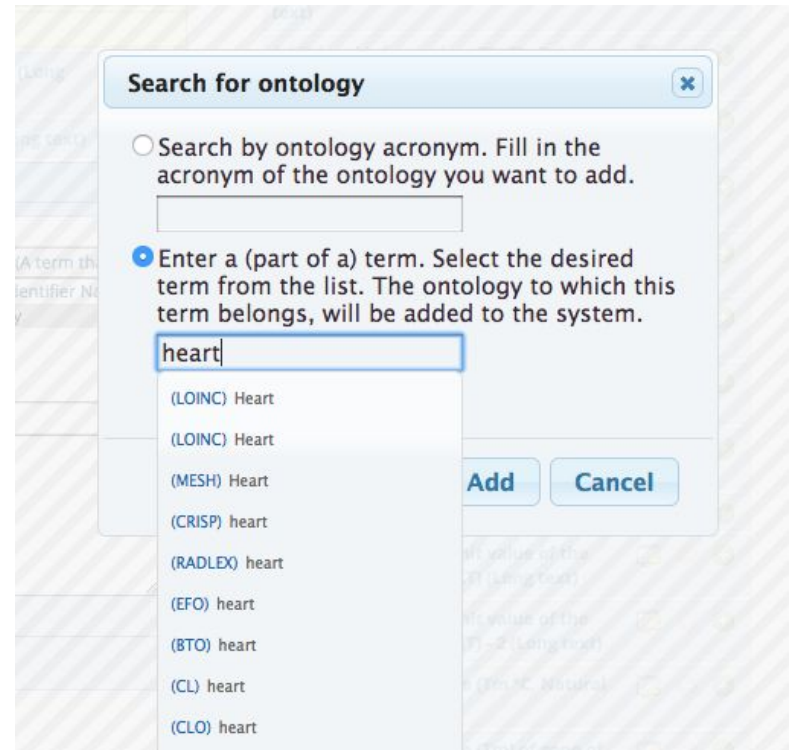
Search for ontology

Search by ontology acronym. Fill in the acronym of the ontology you want to add.

Enter a (part of a) term. Select the desired term from the list. The ontology to which this term belongs, will be added to the system.

heart

(LOINC) Heart
(LOINC) Heart
(MESH) Heart
(CRISP) heart
(RADLEX) heart
(EFO) heart
(BTO) heart
(CL) heart
(CLO) heart

Add
Cancel